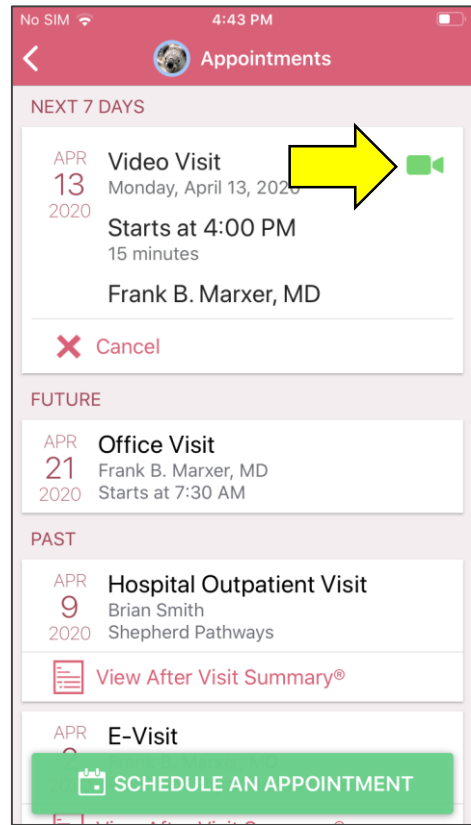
No SIM 4:43 PM

Appointments

NEXT 7 DAYS

APR 13 2020 Video Visit
Monday, April 13, 2020
Starts at 4:00 PM
15 minutes
Frank B. Marxer, MD

Cancel

FUTURE

APR 21 2020 Office Visit
Frank B. Marxer, MD
Starts at 7:30 AM

PAST

APR 9 2020 Hospital Outpatient Visit
Brian Smith
Shepherd Pathways

View After Visit Summary®

APR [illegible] E-Visit
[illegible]

SCHEDULE AN APPOINTMENT

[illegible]